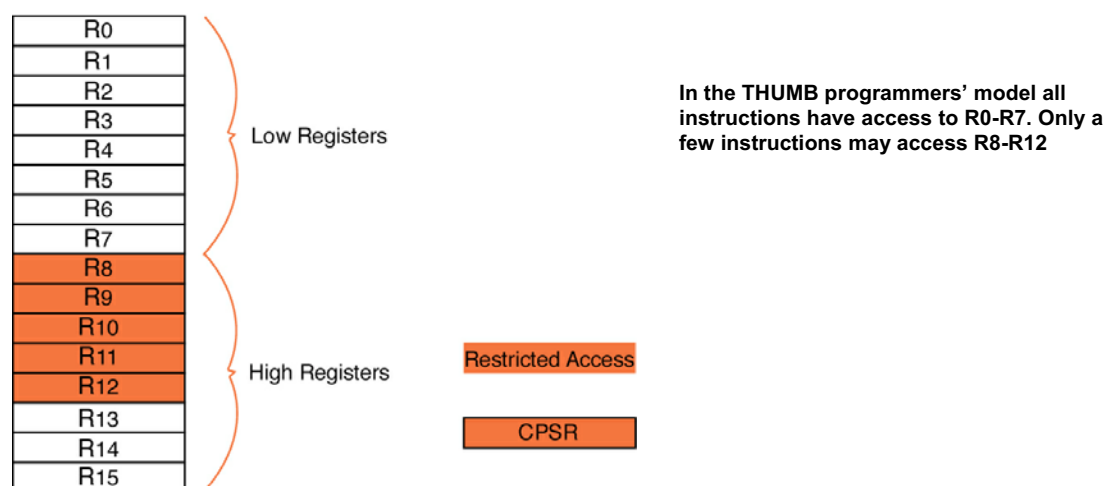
R0
R1
R2
R3
R4
R5
R6
R7
R8
R9
R10
R11
R12
R13
R14
R15

Low Registers

High Registers

In the THUMB programmers' model all instructions have access to R0-R7. Only a few instructions may access R8-R12

Restricted Access

CPSR